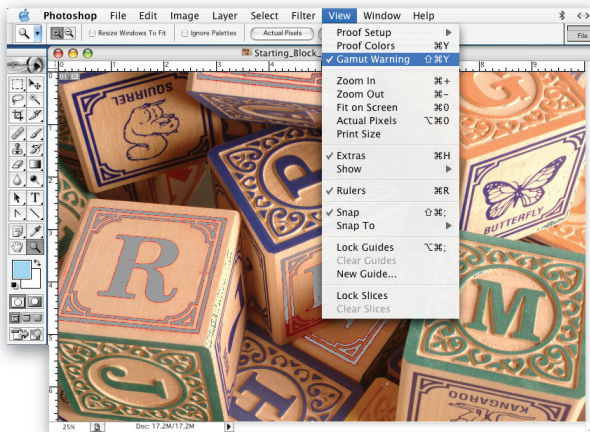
Photoshop File Edit Image Layer Select Filter View Window Help

Resize Windows To Fit Ignore Palettes Actual Pixels

File

Starting_Block

Proof Setup
Proof Colors ⌘Y
✓ Gamut Warning ⇧⌘Y

Zoom In ⌘+
Zoom Out ⌘−
Fit on Screen ⌘0
Actual Pixels ⌥⌘0
Print Size

✓ Extras ⌘H
Show

✓ Rulers ⌘R

✓ Snap ⇧⌘;
Snap To

Lock Guides ⌥⌘;
Clear Guides
New Guide...

Lock Slices
Clear Slices

SQUIRREL

R

BUTTERFLY

M

KANGAROO

25%

Doc: 17.2M/17.2M